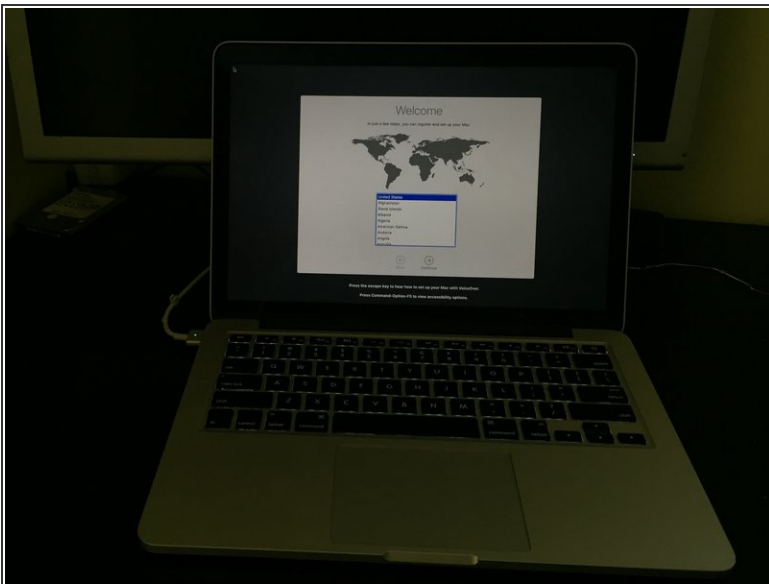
Welcome

In just a few steps, you can register and set up your Mac.

United States
Afghanistan
Åland Islands
Albania
Algeria
American Samoa
Andorra
Angola
Anguilla

Back
Continue

Press the escape key to hear how to set up your Mac with VoiceOver.

Press Command-Option-F5 to view accessibility options.